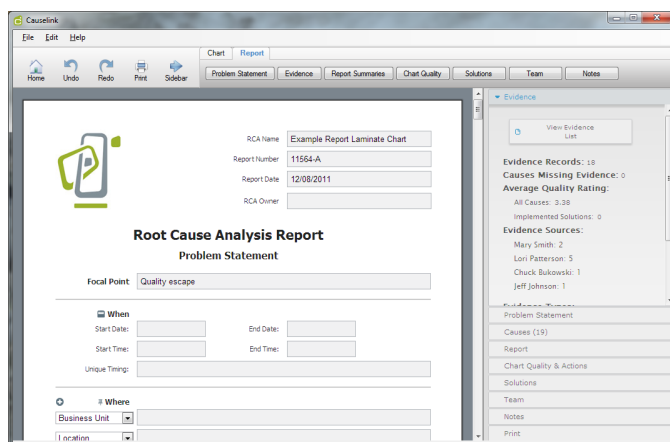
Causelink

File Edit Help

Home Undo Redo Print Sidebar

Chart Report

Problem Statement Evidence Report Summaries Chart Quality Solutions Team Notes

RCA Name Example Report Laminate Chart

Report Number 11564-A

Report Date 12/08/2011

RCA Owner

Root Cause Analysis Report

Problem Statement

Focal Point Quality escape

When

Start Date: End Date:

Start Time: End Time:

Unique Timing:

Where

Business Unit

Location

Evidence

View Evidence List

Evidence Records: 18

Causes Missing Evidence: 0

Average Quality Rating:

All Causes: 3.38

Implemented Solutions: 0

Evidence Sources:

Mary Smith: 2

Lori Patterson: 5

Chuck Bukowski: 1

Jeff Johnson: 1

Evidence Types:

Problem Statement

Causes (19)

Report

Chart Quality & Actions

Solutions

Team

Notes

Print